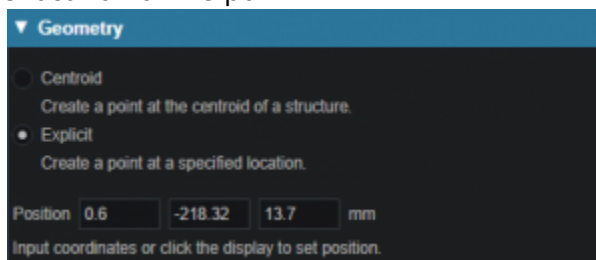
▼ Geometry

Centroid
Create a point at the centroid of a structure.

Explicit
Create a point at a specified location.

Position 0.6 -218.32 13.7 mm
Input coordinates or click the display to set position.